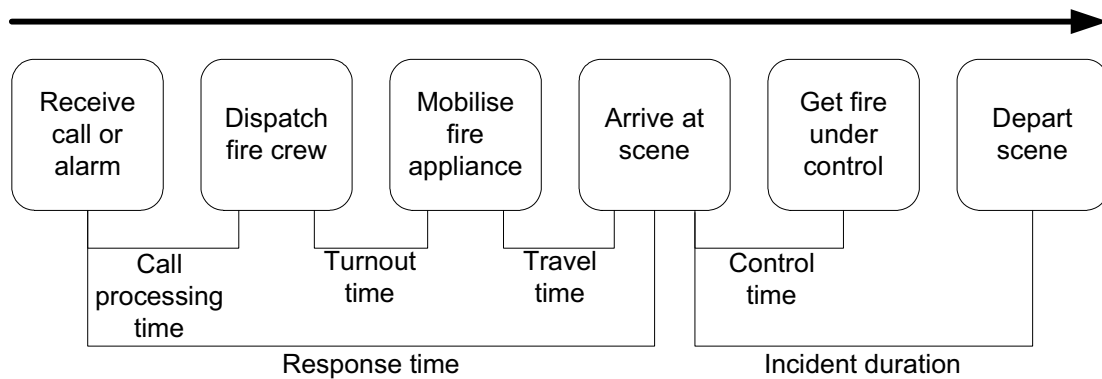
Receive call or alarm

Dispatch fire crew

Mobilise fire appliance

Arrive at scene

Get fire under control

Depart scene

Call processing time

Turnout time

Travel time

Control time

Response time

Incident duration